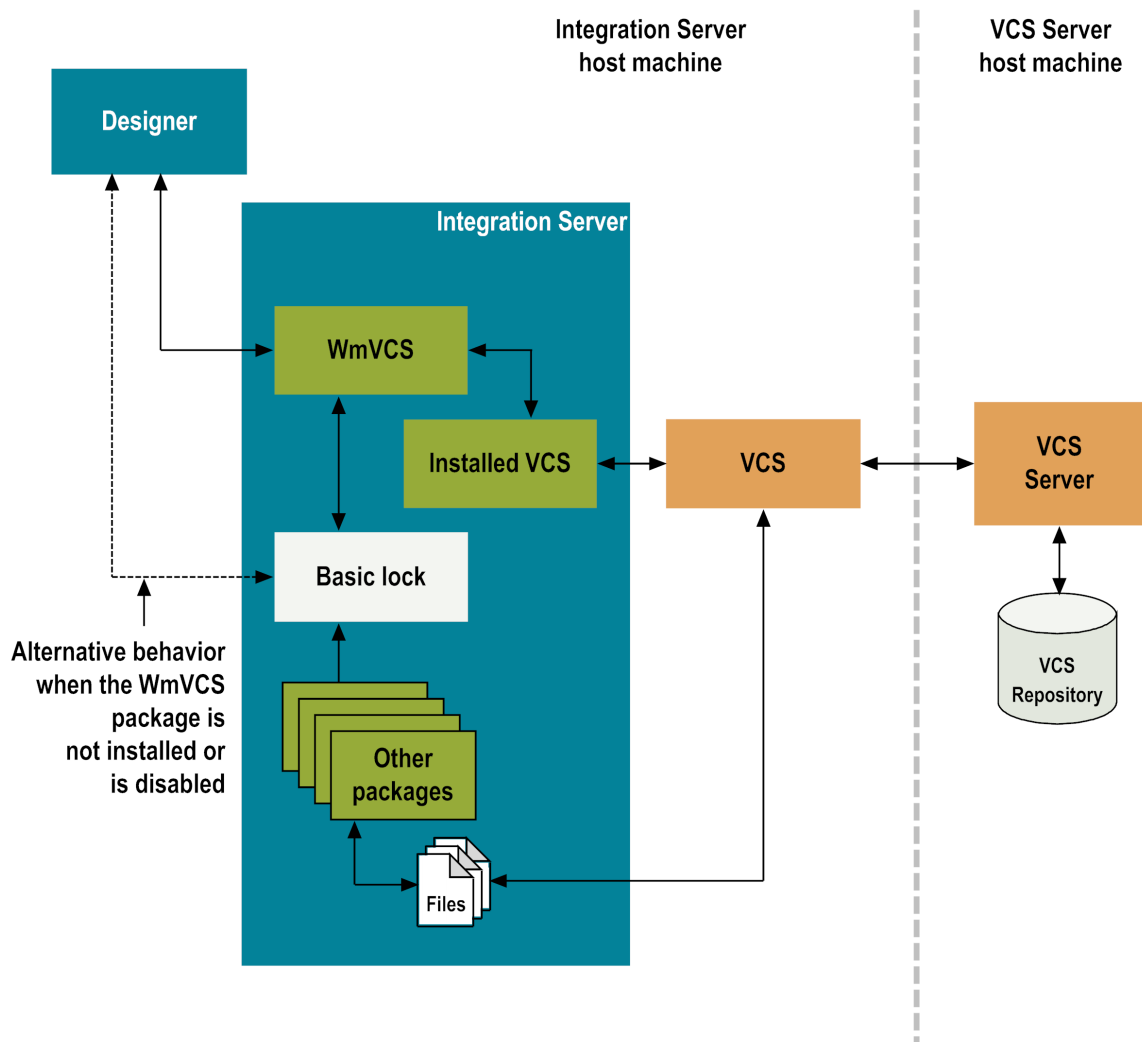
Integration Server host machine

VCS Server host machine

Designer

Integration Server

WmVCS

Installed VCS

VCS

VCS Server

Basic lock

VCS Repository

Alternative behavior when the WmVCS package is not installed or is disabled

Other packages

Files